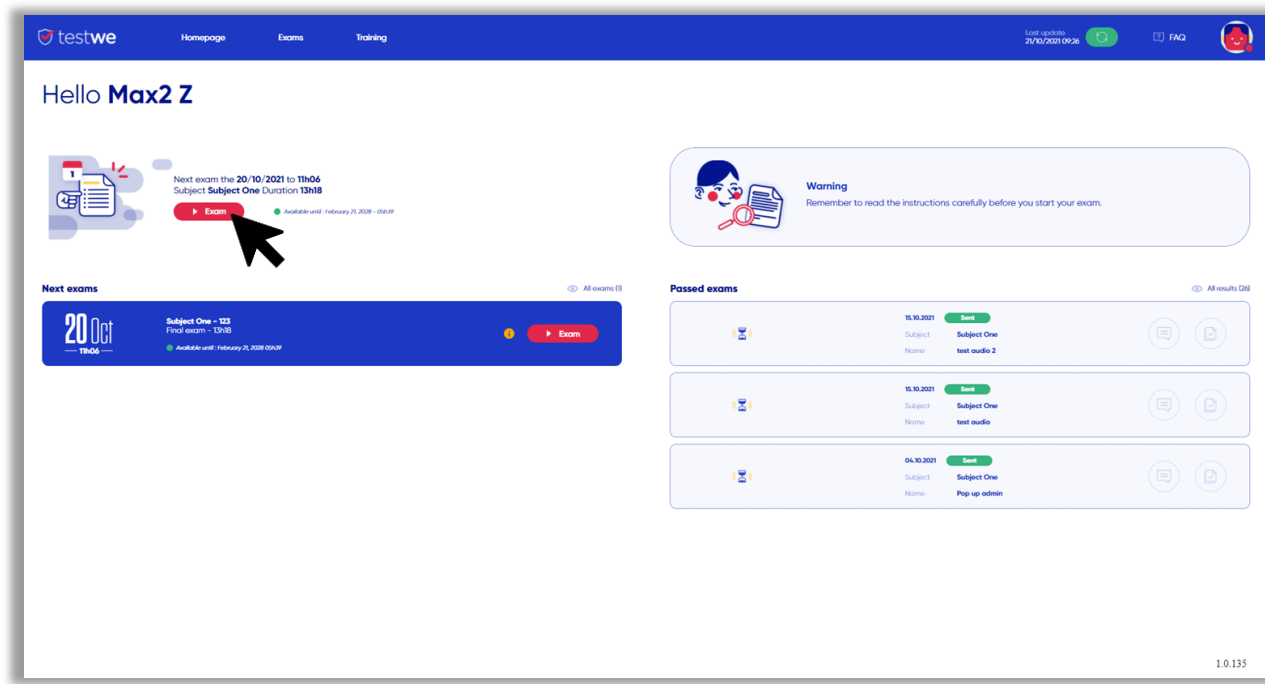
testwe Homepage Exams Training

Last update 21/10/2021 09:26

FAQ

Hello Max2 Z

Next exam the 20/10/2021 to 11h06
Subject Subject One Duration 13h18

Exam

Available until : February 21, 2028 - 05h39

Warning
Remember to read the instructions carefully before you start your exam.

Next exams

All exams (1)

20 Oct
11h06

Subject One - 123
Final exam - 13h18
Available until : February 21, 2028 05h39

Exam

Passed exams

All results (26)

15.10.2021 Sent
Subject Subject One
Name test audio 2

15.10.2021 Sent
Subject Subject One
Name test audio

04.10.2021 Sent
Subject Subject One
Name Pop up admin

1.0.135